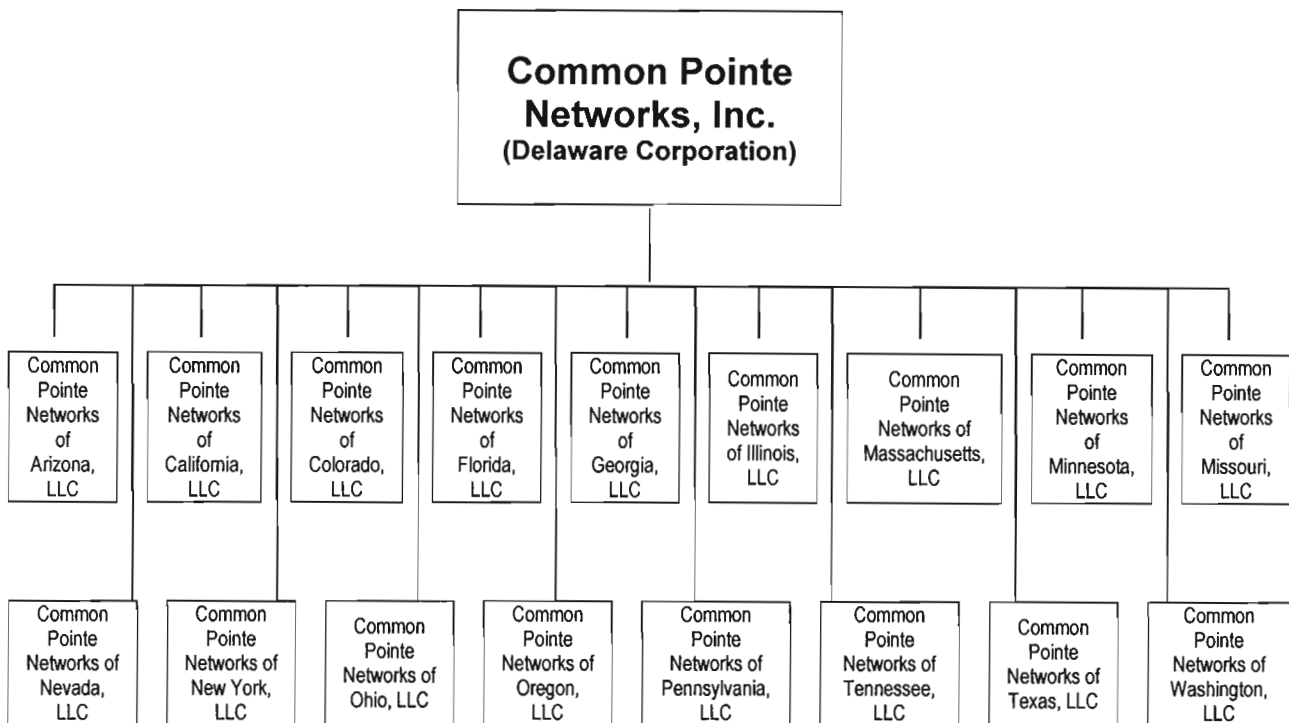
Common Pointe Networks, Inc.
(Delaware Corporation)

Common Pointe Networks of Arizona, LLC

Common Pointe Networks of California, LLC

Common Pointe Networks of Colorado, LLC

Common Pointe Networks of Florida, LLC

Common Pointe Networks of Georgia, LLC

Common Pointe Networks of Illinois, LLC

Common Pointe Networks of Massachusetts, LLC

Common Pointe Networks of Minnesota, LLC

Common Pointe Networks of Missouri, LLC

Common Pointe Networks of Nevada, LLC

Common Pointe Networks of New York, LLC

Common Pointe Networks of Ohio, LLC

Common Pointe Networks of Oregon, LLC

Common Pointe Networks of Pennsylvania, LLC

Common Pointe Networks of Tennessee, LLC

Common Pointe Networks of Texas, LLC

Common Pointe Networks of Washington, LLC